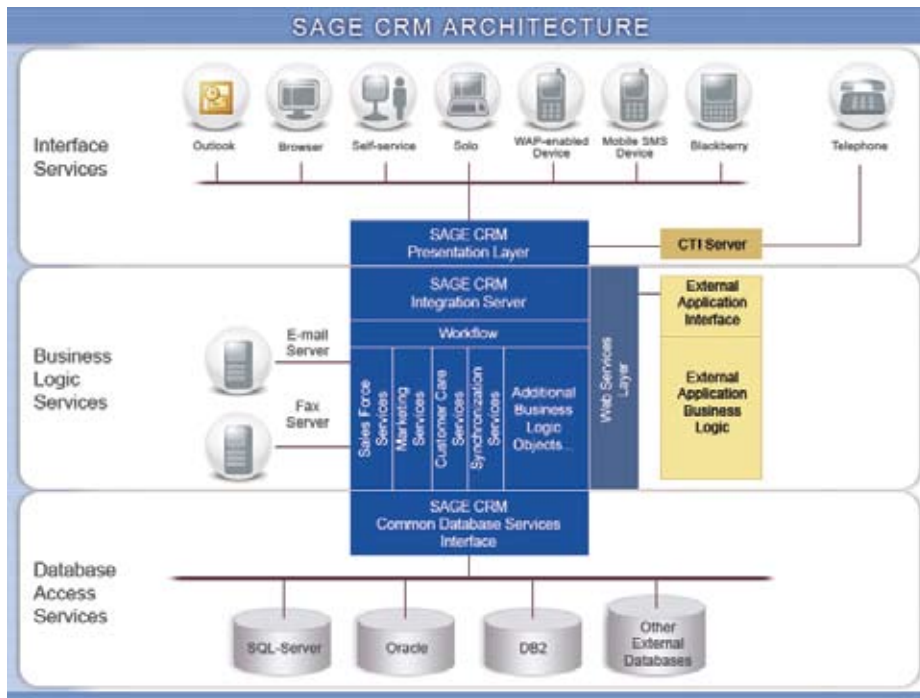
SAGE CRM ARCHITECTURE

Interface Services

Outlook

Browser

Self-service

Solo

WAP-enabled Device

Mobile SMS Device

Blackberry

Telephone

SAGE CRM Presentation Layer

CTI Server

Business Logic Services

SAGE CRM Integration Server

Workflow

E-mail Server

Fax Server

Sales Force Services

Marketing Services

Customer Care Services

Synchronization Services

Additional Business Logic Objects...

Web Services Layer

External Application Interface

External Application Business Logic

Database Access Services

SAGE CRM Common Database Services Interface

SQL-Server

Oracle

DB2

Other External Databases